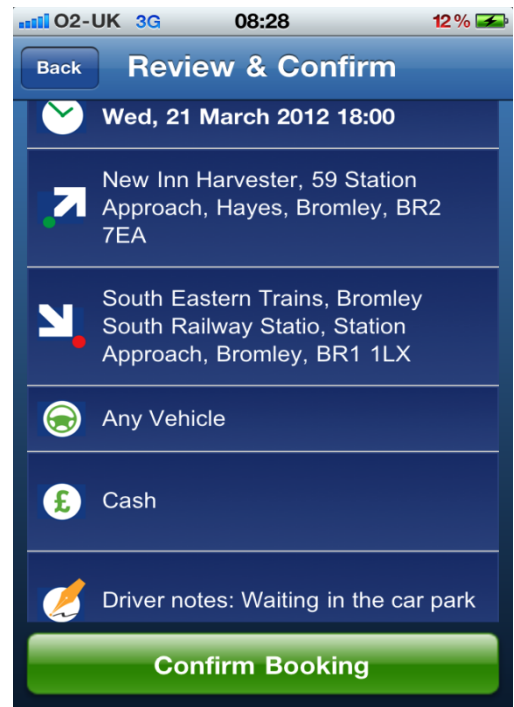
O2-UK 3G 08:28 12 %

Back Review & Confirm

Wed, 21 March 2012 18:00

New Inn Harvester, 59 Station Approach, Hayes, Bromley, BR2 7EA

South Eastern Trains, Bromley South Railway Statio, Station Approach, Bromley, BR1 1LX

Any Vehicle

£

Cash

Driver notes: Waiting in the car park

Confirm Booking